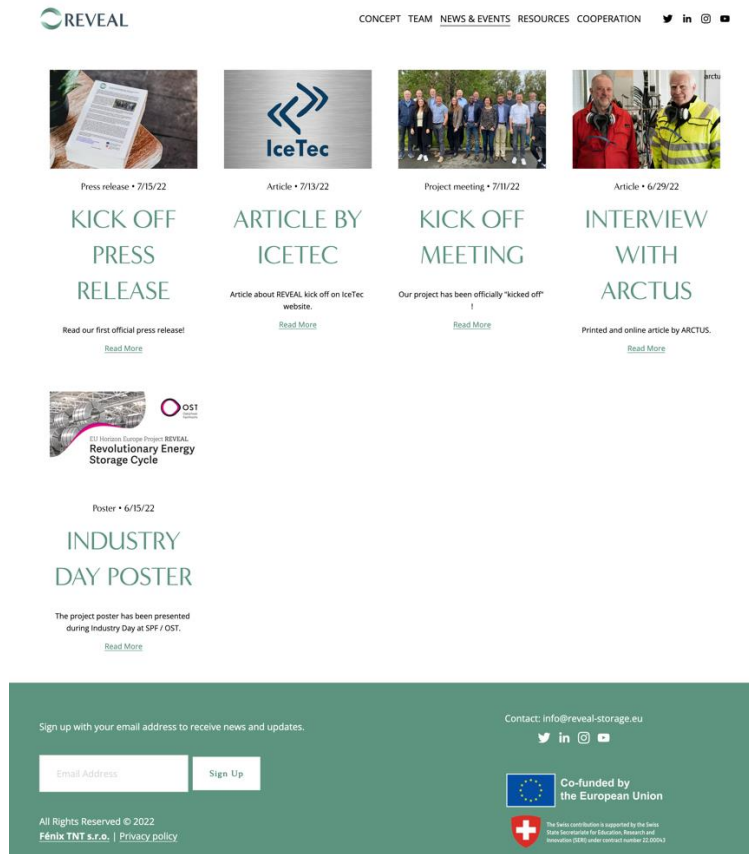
REVEAL

CONCEPT TEAM NEWS & EVENTS RESOURCES COOPERATION

IceTec

arctus

Press release • 7/15/22

KICK OFF PRESS RELEASE

Read our first official press release!

Read More

Article • 7/13/22

ARTICLE BY ICETEC

Article about REVEAL kick off on IceTec website.

Read More

Project meeting • 7/11/22

KICK OFF MEETING

Our project has been officially "kicked off" !

Read More

Article • 6/29/22

INTERVIEW WITH ARCTUS

Printed and online article by ARCTUS.

Read More

OST

EU Horizon Europe Project REVEAL
Revolutionary Energy Storage Cycle

Poster • 6/15/22

INDUSTRY DAY POSTER

The project poster has been presented during Industry Day at SPF / OST.

Read More

Sign up with your email address to receive news and updates.

Email Address

Sign Up

All Rights Reserved © 2022
Fénix TNT s.r.o. | Privacy policy

Contact: info@reveal-storage.eu

Co-funded by the European Union

The Swiss contribution is supported by the Swiss State Secretariat for Education, Research and Innovation (SERI) under contract number 22.00043